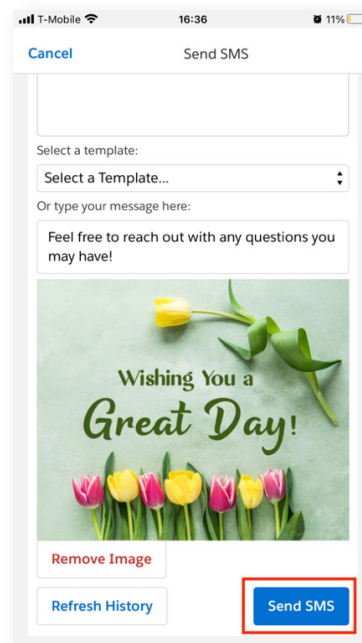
T-Mobile 16:36 11%

Cancel Send SMS

Select a template:

Select a Template...

Or type your message here:

Feel free to reach out with any questions you may have!

Wishing You a Great Day!

Remove Image

Refresh History

Send SMS